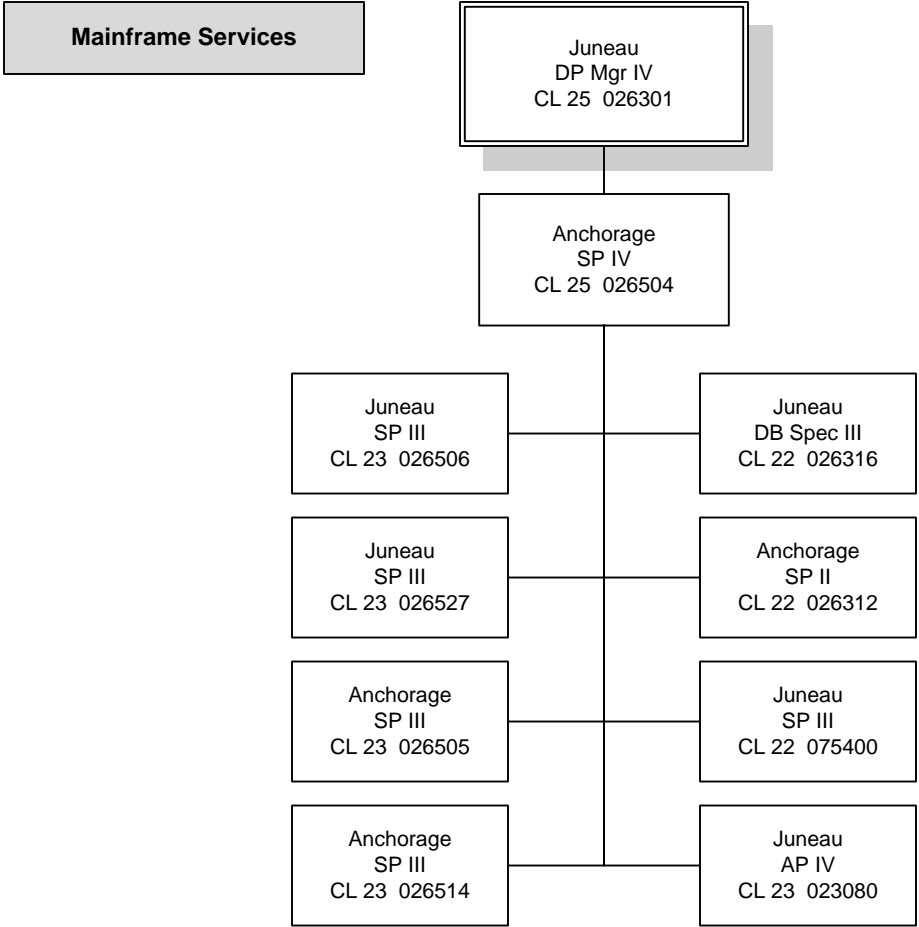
Mainframe Services

Juneau
DP Mgr IV
CL 25 026301

Anchorage
SP IV
CL 25 026504

Juneau
SP III
CL 23 026506

Juneau
DB Spec III
CL 22 026316

Juneau
SP III
CL 23 026527

Anchorage
SP II
CL 22 026312

Anchorage
SP III
CL 23 026505

Juneau
SP III
CL 22 075400

Anchorage
SP III
CL 23 026514

Juneau
AP IV
CL 23 023080